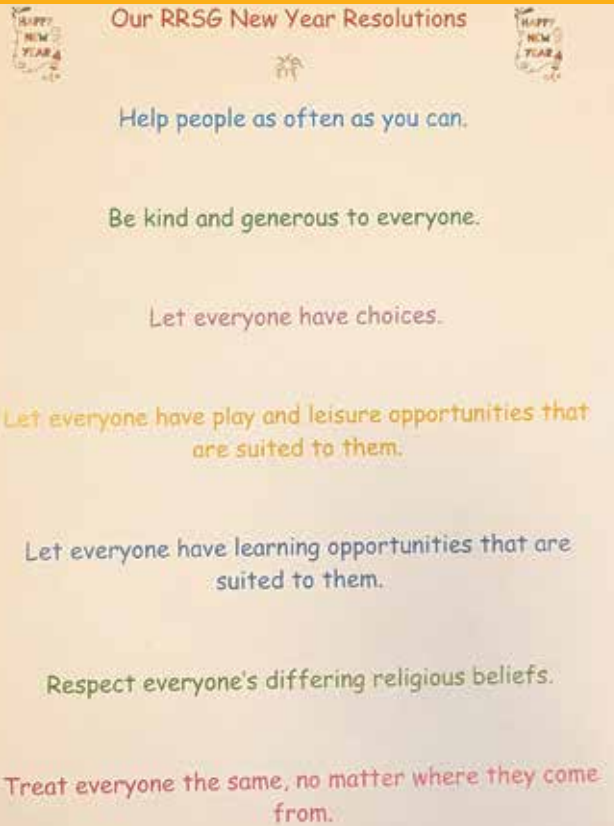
HAPPY NEW YEAR

Our RRSG New Year Resolutions

HAPPY NEW YEAR

Help people as often as you can.

Be kind and generous to everyone.

Let everyone have choices.

Let everyone have play and leisure opportunities that are suited to them.

Let everyone have learning opportunities that are suited to them.

Respect everyone's differing religious beliefs.

Treat everyone the same, no matter where they come from.